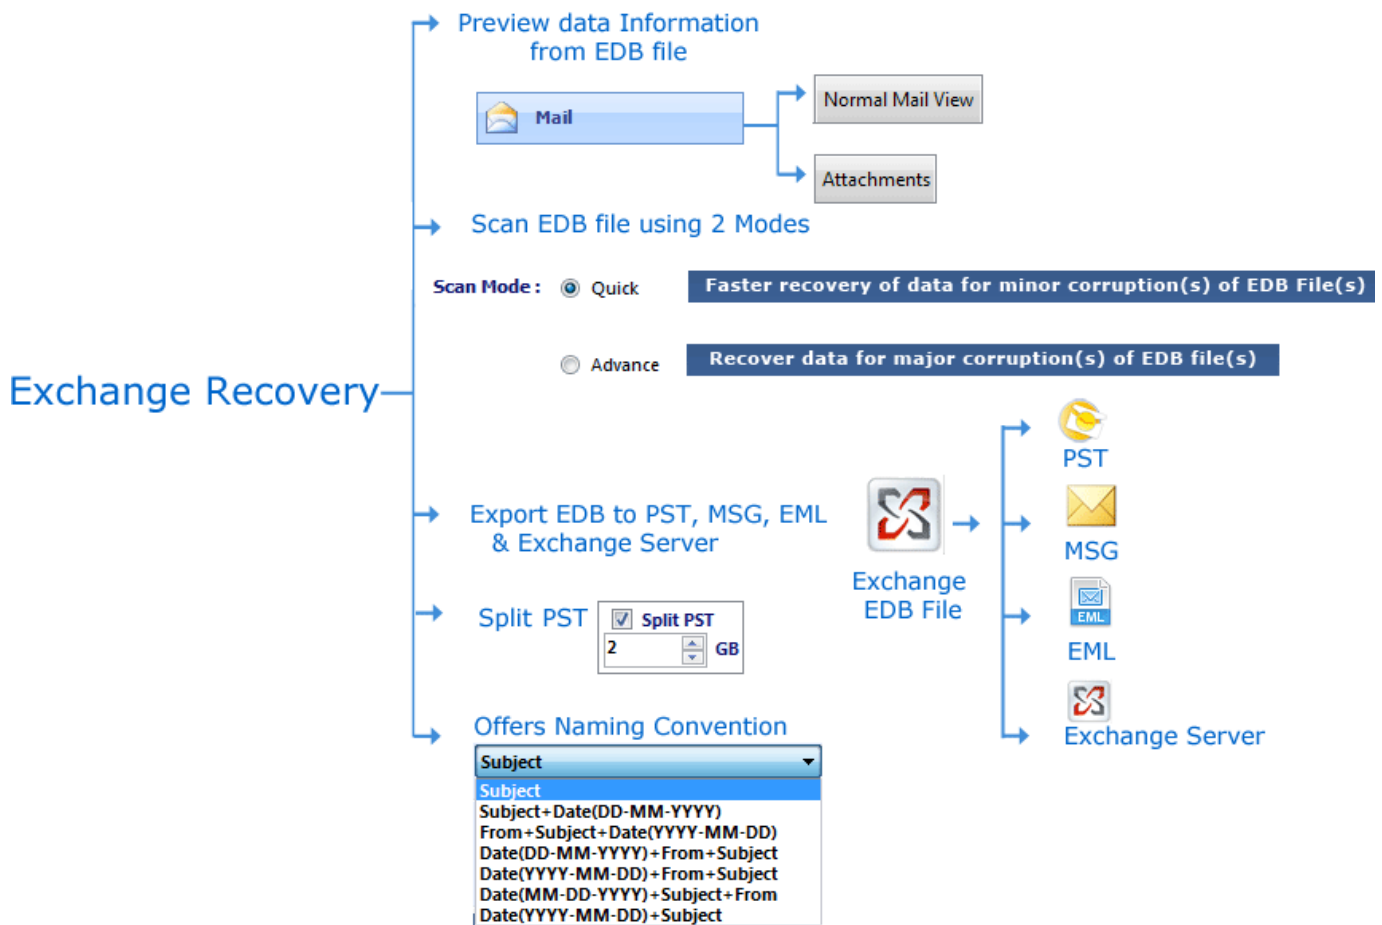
Exchange Recovery

Preview data Information from EDB file

Mail

Normal Mail View

Attachments

Scan EDB file using 2 Modes

Scan Mode : Quick

Faster recovery of data for minor corruption(s) of EDB File(s)

Advance

Recover data for major corruption(s) of EDB file(s)

Export EDB to PST, MSG, EML & Exchange Server

Exchange EDB File

PST

MSG

EML

EML

Exchange Server

Split PST

Split PST

2

GB

Offers Naming Convention

Subject

Subject
Subject+Date(DD-MM-YYYY)
From+Subject+Date(YYYY-MM-DD)
Date(DD-MM-YYYY)+From+Subject
Date(YYYY-MM-DD)+From+Subject
Date(MM-DD-YYYY)+Subject+From
Date(YYYY-MM-DD)+Subject